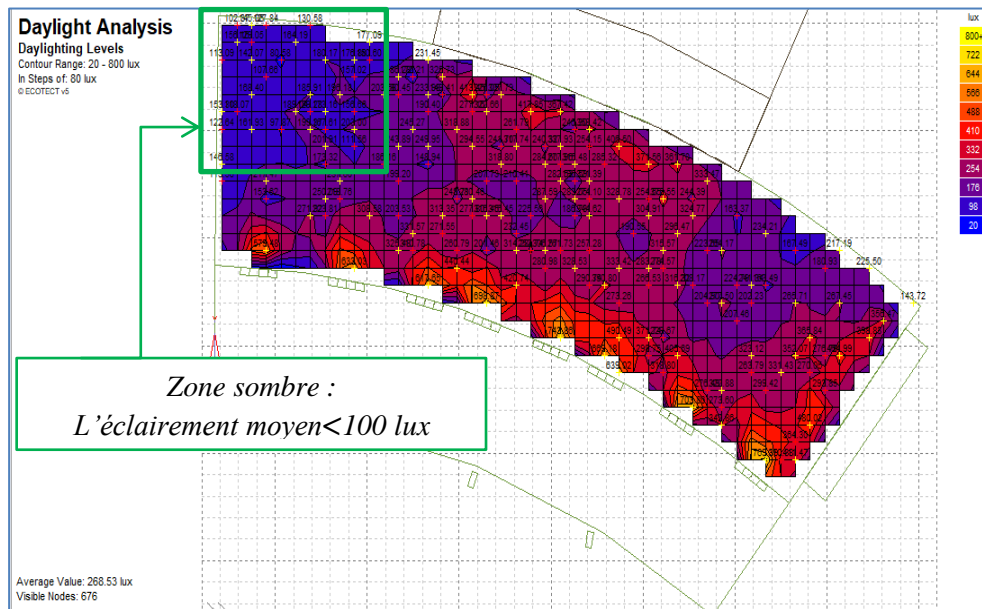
Daylight Analysis
Daylighting Levels
Contour Range: 20 - 800 lux
In Steps of: 80 lux
© ECOTECT v5

lux
800+
722
644
566
488
410
332
254
176
98
20

130,58
177,09
231,45
217,19
225,50
143,72

Zone sombre :
L'éclairement moyen<100 lux

Average Value: 268.53 lux
Visible Nodes: 676